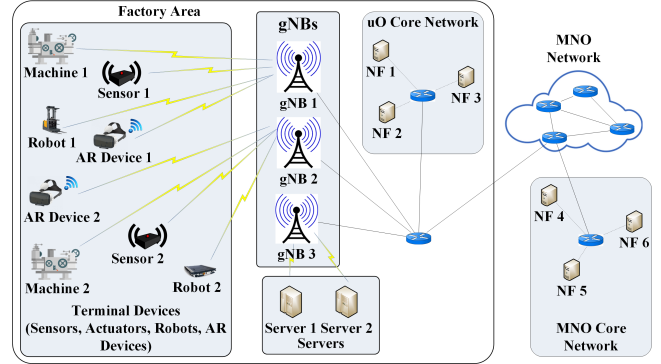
Factory Area

gNBs

uO Core Network

MNO Network

Machine 1

Sensor 1

NF 1

NF 3

NF 2

gNB 1

Robot 1

AR Device 1

gNB 2

AR Device 2

NF 4

NF 6

gNB 3

Sensor 2

NF 5

Machine 2

Robot 2

Terminal Devices (Sensors, Actuators, Robots, AR Devices)

Server 1 Server 2
Servers

MNO Core Network